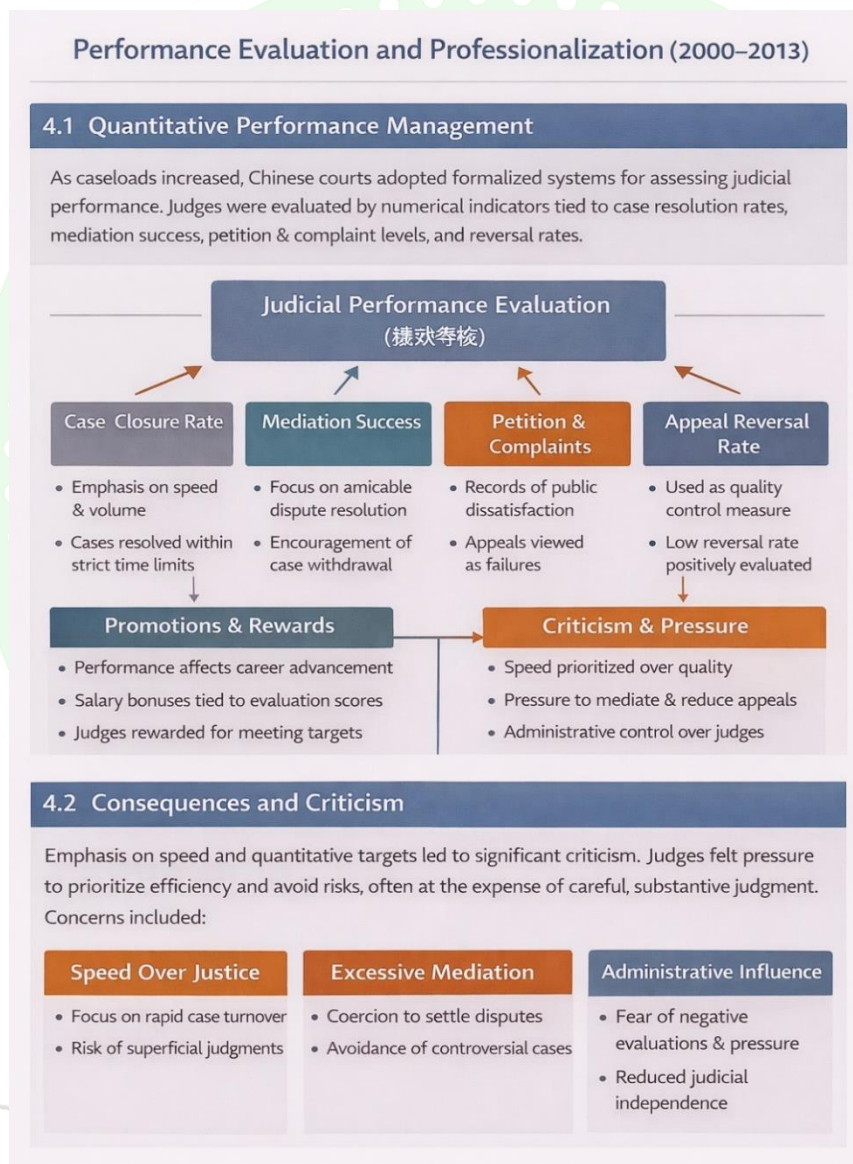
Performance Evaluation and Professionalization (2000–2013)

4.1 Quantitative Performance Management

As caseloads increased, Chinese courts adopted formalized systems for assessing judicial performance. Judges were evaluated by numerical indicators tied to case resolution rates, mediation success, petition & complaint levels, and reversal rates.

Judicial Performance Evaluation
(绩效考核)

Case Closure Rate
• Emphasis on speed & volume
• Cases resolved within strict time limits

Mediation Success
• Focus on amicable dispute resolution
• Encouragement of case withdrawal

Petition & Complaints
• Records of public dissatisfaction
• Appeals viewed as failures

Appeal Reversal Rate
• Used as quality control measure
• Low reversal rate positively evaluated

Promotions & Rewards
• Performance affects career advancement
• Salary bonuses tied to evaluation scores
• Judges rewarded for meeting targets

Criticism & Pressure
• Speed prioritized over quality
• Pressure to mediate & reduce appeals
• Administrative control over judges

4.2 Consequences and Criticism

Emphasis on speed and quantitative targets led to significant criticism. Judges felt pressure to prioritize efficiency and avoid risks, often at the expense of careful, substantive judgment. Concerns included:

Speed Over Justice
• Focus on rapid case turnover
• Risk of superficial judgments

Excessive Mediation
• Coercion to settle disputes
• Avoidance of controversial cases

Administrative Influence
• Fear of negative evaluations & pressure
• Reduced judicial independence